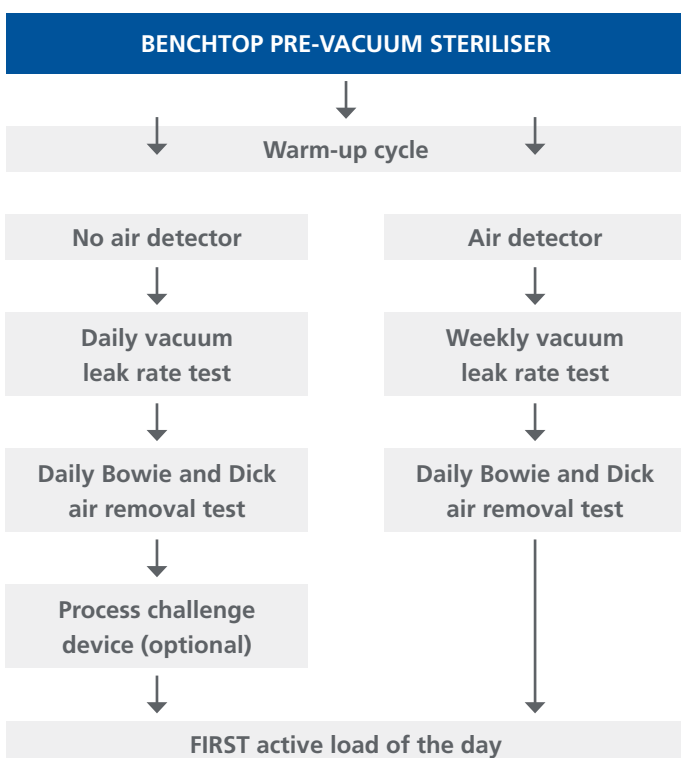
BENCHTOP PRE-VACUUM STERILISER

Warm-up cycle

No air detector

Daily vacuum leak rate test

Daily Bowie and Dick air removal test

Process challenge device (optional)

Air detector

Weekly vacuum leak rate test

Daily Bowie and Dick air removal test

FIRST active load of the day